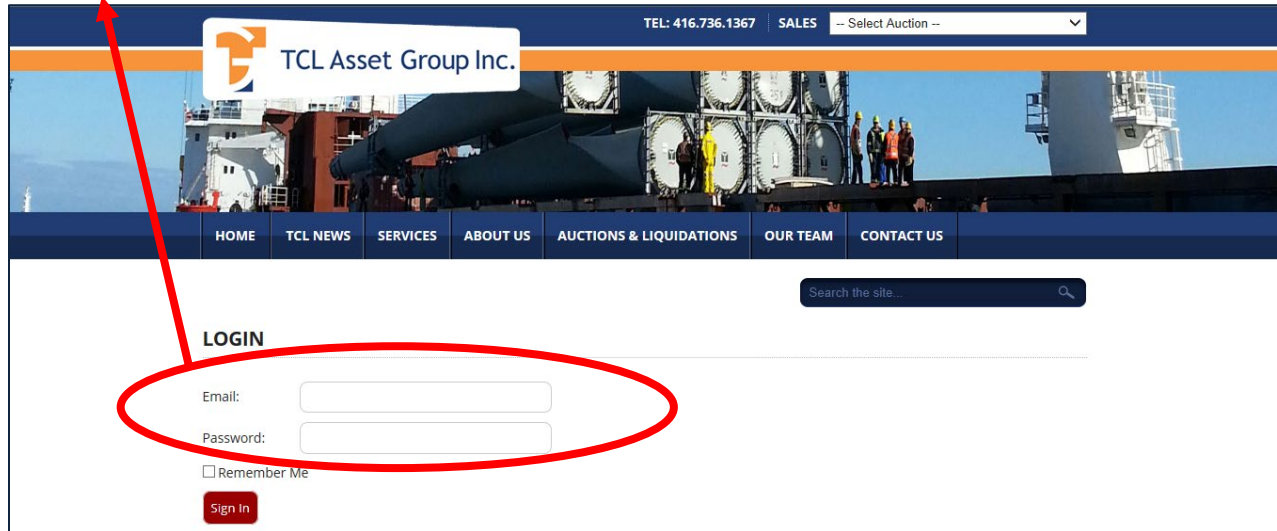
TEL: 416.736.1367 SALES -- Select Auction --

TCL Asset Group Inc.

HOME TCL NEWS SERVICES ABOUT US AUCTIONS & LIQUIDATIONS OUR TEAM CONTACT US

Search the site...

LOGIN

Email:

Password:

Remember Me

Sign In